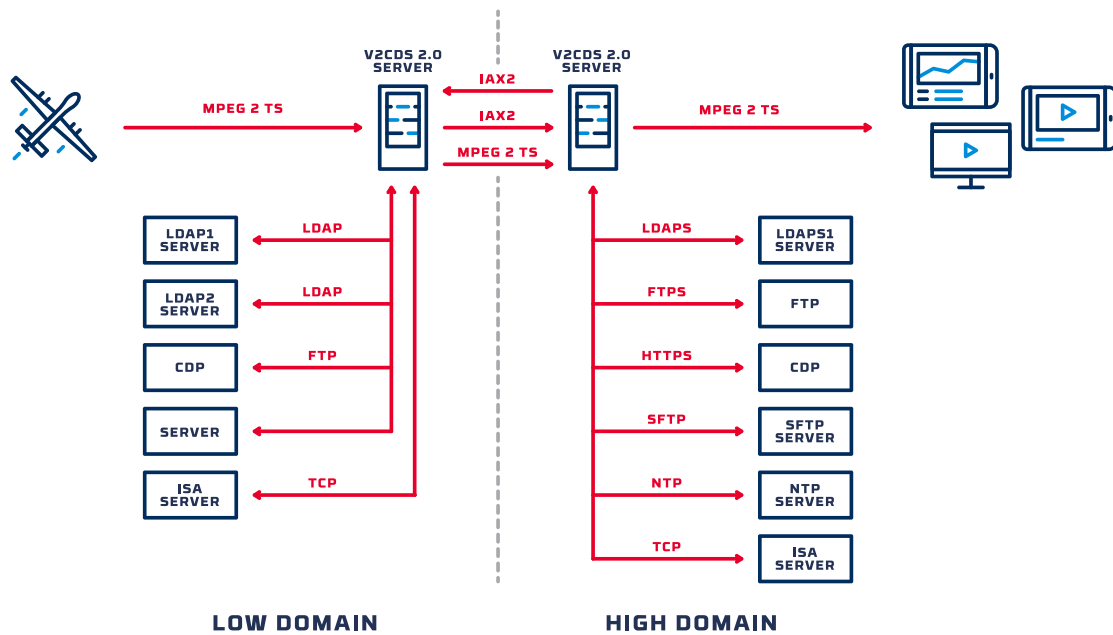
V2CDS 2.0 SERVER

V2CDS 2.0 SERVER

MPEG 2 TS

IAX2

IAX2

MPEG 2 TS

MPEG 2 TS

LDAP1 SERVER

LDAP

LDAP2 SERVER

LDAP

CDP

FTP

SERVER

ISA SERVER

TCP

LDAPS

LDAPS1 SERVER

FTPS

FTP

HTTPS

CDP

SFTP

SFTP SERVER

NTP

NTP SERVER

TCP

ISA SERVER

LOW DOMAIN

HIGH DOMAIN